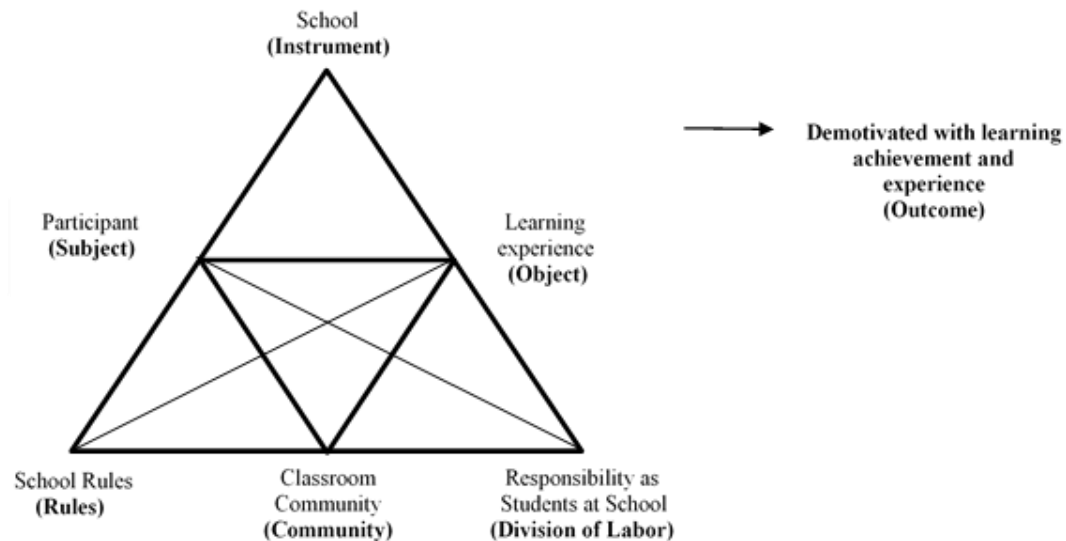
School
(Instrument)

Demotivated with learning achievement and experience
(Outcome)

Participant
(Subject)

Learning experience
(Object)

School Rules
(Rules)

Classroom Community
(Community)

Responsibility as Students at School
(Division of Labor)